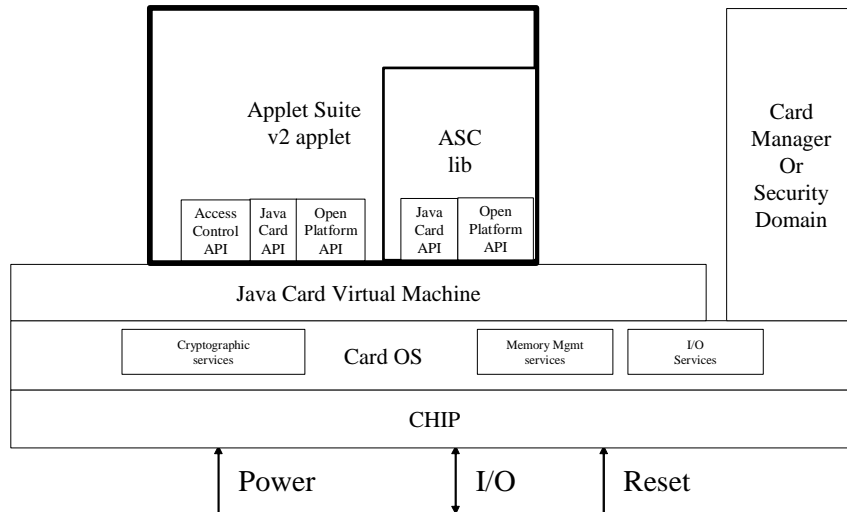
Applet Suite v2 applet

ASC lib

Card Manager Or Security Domain

Access Control API

Java Card API

Open Platform API

Java Card API

Open Platform API

Java Card Virtual Machine

Cryptographic services

Card OS

Memory Mgmt services

I/O Services

CHIP

Power

I/O

Reset